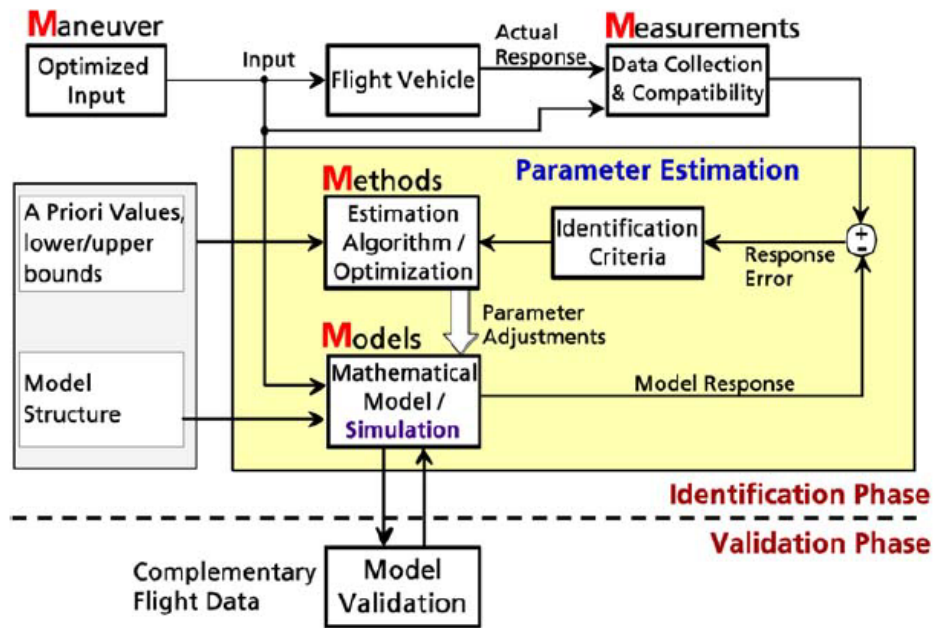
Maneuver

Optimized Input

Input

Flight Vehicle

Actual Response

Measurements

Data Collection & Compatibility

Parameter Estimation

A Priori Values, lower/upper bounds

Methods

Estimation Algorithm / Optimization

Identification Criteria

Response Error

+ -

Parameter Adjustments

Models

Model Structure

Mathematical Model / Simulation

Model Response

Identification Phase

Validation Phase

Complementary Flight Data

Model Validation